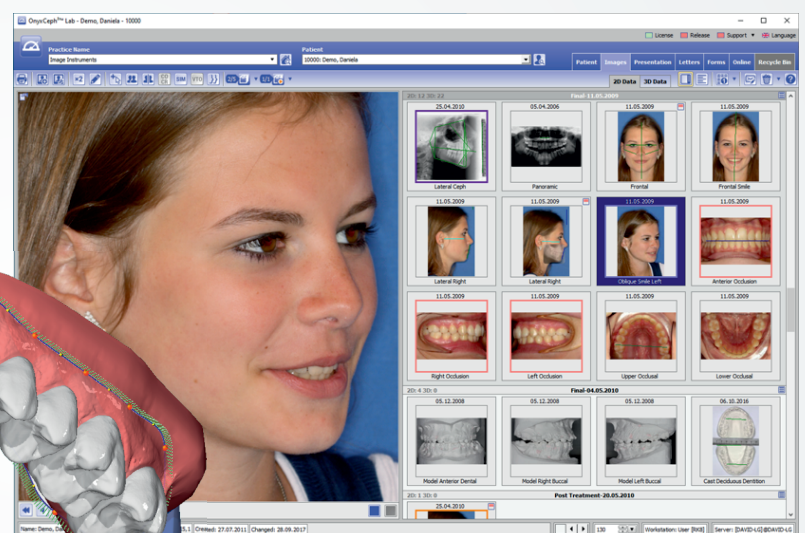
OnyxCeph³™ Lab - Demo, Daniela - 10000

License Release Support Language

Practice Name
Image Instruments

Patient
10000: Demo, Daniela

Patient Images Presentation Letters Forms Online Recycle Bin

2D Data 3D Data

2D: 12 3D: 22 Final-11.05.2009

25.04.2010
Lateral Ceph

05.04.2006
Panoramic

11.05.2009
Frontal

11.05.2009
Frontal Smile

11.05.2009
Lateral Right

11.05.2009
Lateral Right

11.05.2009
Oblique Smile Left

11.05.2009
Anterior Occlusion

11.05.2009
Right Occlusion

11.05.2009
Left Occlusion

11.05.2009
Upper Occlusal

11.05.2009
Lower Occlusal

2D: 4 3D: 0 Final-04.05.2010

05.12.2008
Model Anterior Dental

05.12.2008
Model Right Buccal

05.12.2008
Model Left Buccal

06.10.2016
Cast Deciduous Dentition

2D: 1 3D: 0 Post Treatment-20.05.2010

25.04.2010

Name: Demo, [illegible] 5,1 Created: 27.07.2011 Changed: 28.09.2017

130

Workstation: User [RKB]

Server: [DAVID-LG] @DAVID-LG